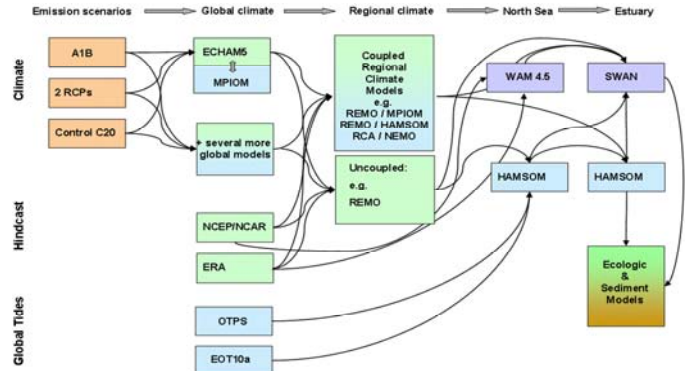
Emission scenarios
Global climate
Regional climate
North Sea
Estuary

Climate

A1B
2 RCPs
Control C20

ECHAM5
MPIOM
several more global models

Coupled Regional Climate Models e.g. REMO / MPIOM REMO / HAMSOM RCA / NEMO

Uncoupled: e.g. REMO

WAM 4.5
SWAN
HAMSOM
HAMSOM

Hindcast

NCEP/NCAR
ERA

Ecologic & Sediment Models

Global Tides

OTPS
EOT10a